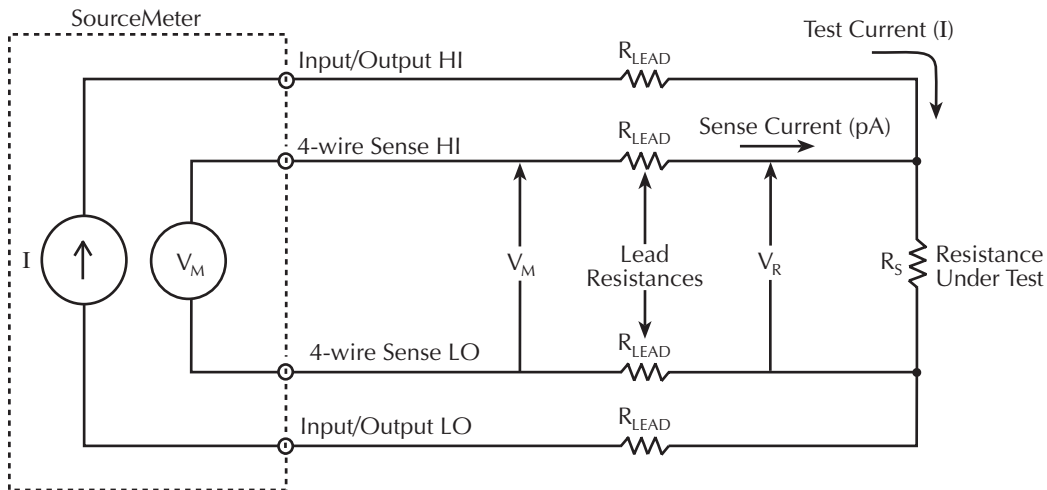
SourceMeter

Test Current (I)

Input/Output HI

$R_{LEAD}$

4-wire Sense HI

$R_{LEAD}$

Sense Current (pA)

I

$V_M$

$V_M$

Lead Resistances

$V_R$

$R_S$

Resistance Under Test

4-wire Sense LO

$R_{LEAD}$

Input/Output LO

$R_{LEAD}$